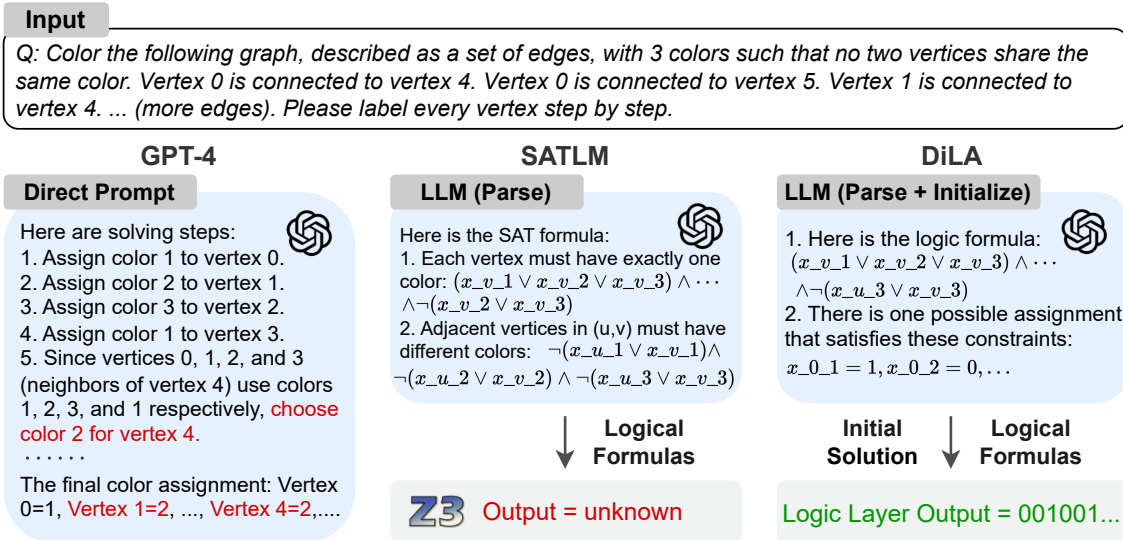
Input

Q: Color the following graph, described as a set of edges, with 3 colors such that no two vertices share the same color. Vertex 0 is connected to vertex 4. Vertex 0 is connected to vertex 5. Vertex 1 is connected to vertex 4. ... (more edges). Please label every vertex step by step.

GPT-4

Direct Prompt

Here are solving steps:
1. Assign color 1 to vertex 0.
2. Assign color 2 to vertex 1.
3. Assign color 3 to vertex 2.
4. Assign color 1 to vertex 3.
5. Since vertices 0, 1, 2, and 3 (neighbors of vertex 4) use colors 1, 2, 3, and 1 respectively, choose color 2 for vertex 4.
......
The final color assignment: Vertex 0=1, Vertex 1=2, ..., Vertex 4=2,....

SATLM

LLM (Parse)

Here is the SAT formula:
1. Each vertex must have exactly one color: $(x\_v\_1 \vee x\_v\_2 \vee x\_v\_3) \wedge \cdots \wedge \neg(x\_v\_2 \vee x\_v\_3)$
2. Adjacent vertices in (u,v) must have different colors: $\neg(x\_u\_1 \vee x\_v\_1) \wedge \neg(x\_u\_2 \vee x\_v\_2) \wedge \neg(x\_u\_3 \vee x\_v\_3)$

Logical Formulas

Z3 Output = unknown

DiLA

LLM (Parse + Initialize)

1. Here is the logic formula: $(x\_v\_1 \vee x\_v\_2 \vee x\_v\_3) \wedge \cdots \wedge \neg(x\_u\_3 \vee x\_v\_3)$
2. There is one possible assignment that satisfies these constraints: $x\_0\_1 = 1, x\_0\_2 = 0, \ldots$

Initial Solution

Logical Formulas

Logic Layer Output = 001001...